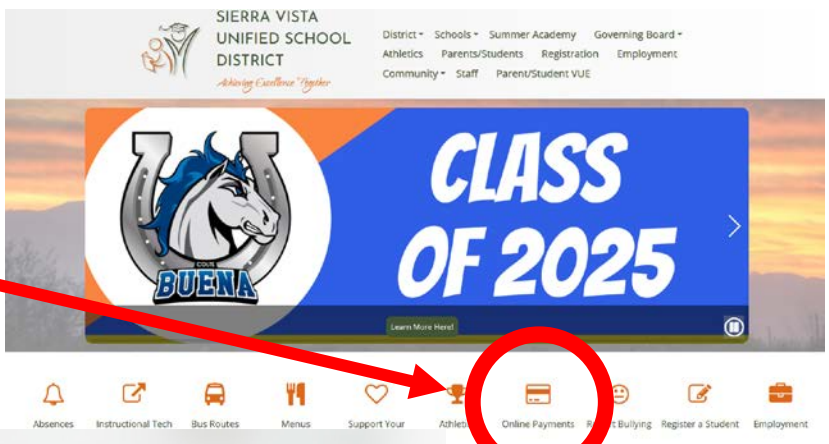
SIERRA VISTA UNIFIED SCHOOL DISTRICT

Achieving Excellence Together

District ▾ Schools ▾ Summer Academy Governing Board ▾
Athletics Parents/Students Registration Employment
Community ▾ Staff Parent/Student VUE

CLASS OF 2025

COLS
BUENA

Learn More Here!

Absences Instructional Tech Bus Routes Menus Support Your Athleti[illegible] Online Payments R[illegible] Bullying Register a Student Employment